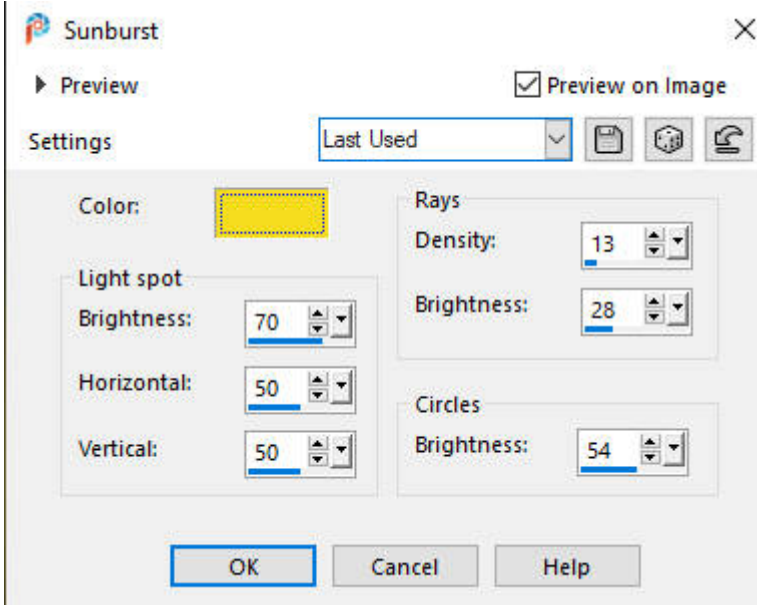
Sunburst

Preview

Preview on Image

Settings

Last Used

Color:

Light spot

Brightness: 70

Horizontal: 50

Vertical: 50

Rays

Density: 13

Brightness: 28

Circles

Brightness: 54

OK

Cancel

Help